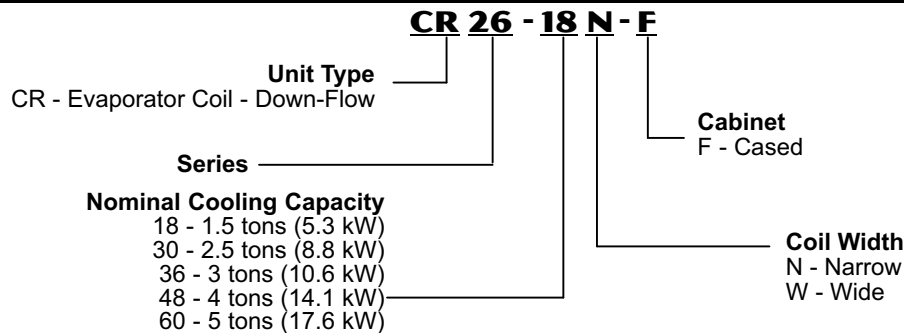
CR 26 - 18 N - F

Unit Type
CR - Evaporator Coil - Down-Flow

Series

Nominal Cooling Capacity
18 - 1.5 tons (5.3 kW)
30 - 2.5 tons (8.8 kW)
36 - 3 tons (10.6 kW)
48 - 4 tons (14.1 kW)
60 - 5 tons (17.6 kW)

Cabinet
F - Cased

Coil Width
N - Narrow
W - Wide